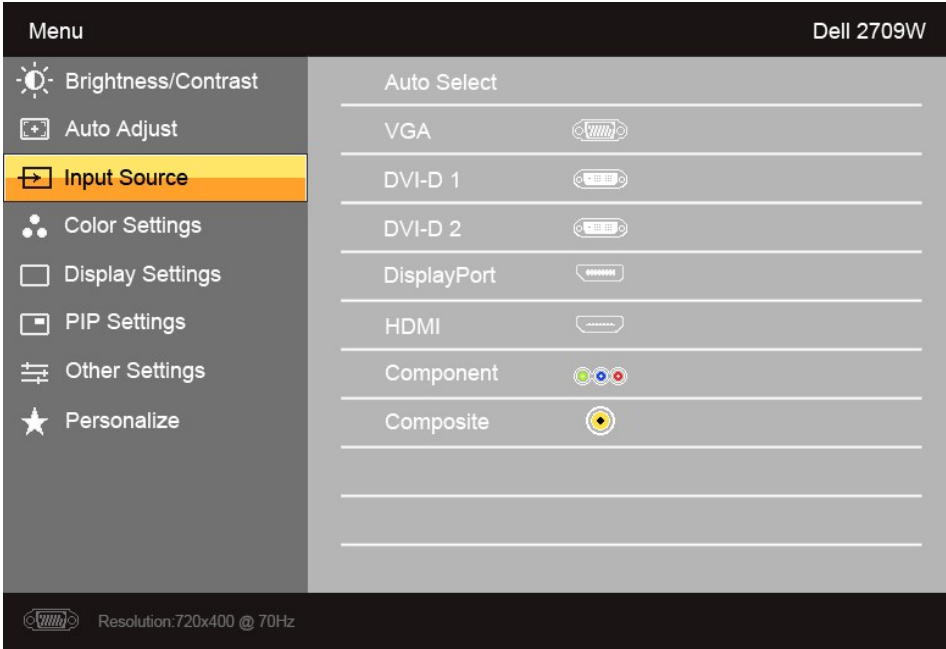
Menu
Dell 2709W

Brightness/Contrast
Auto Adjust
Input Source
Color Settings
Display Settings
PIP Settings
Other Settings
Personalize

Auto Select
VGA
DVI-D 1
DVI-D 2
DisplayPort
HDMI
Component
Composite

Resolution:720x400 @ 70Hz